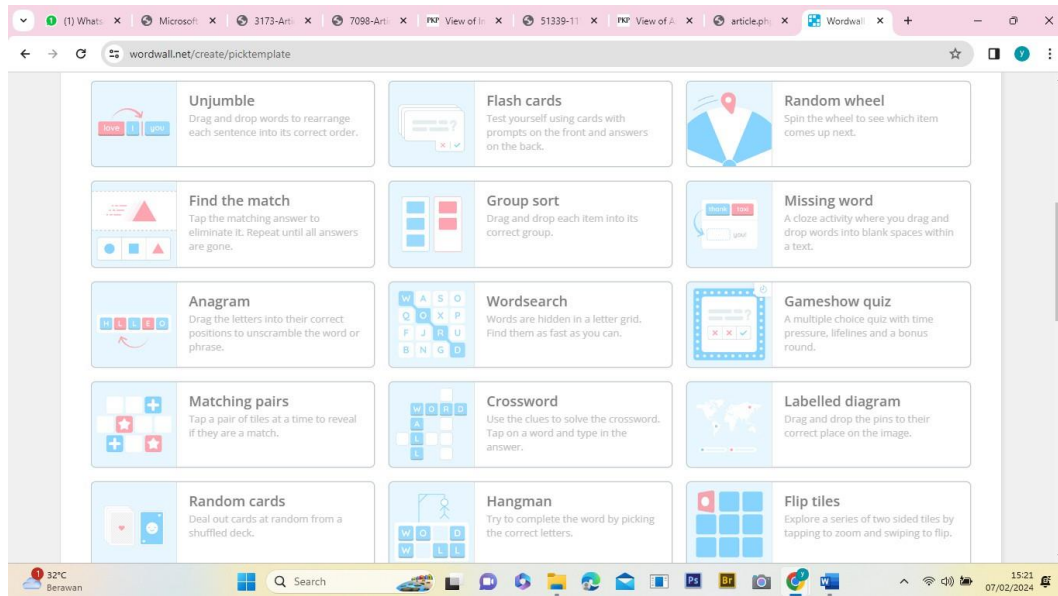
(1) Whats × Microsoft × 3173-Arti × 7098-Arti × PKP View of In × 51339-11 × PKP View of A × article.ph × Wordwall ×

wordwall.net/create/picktemplate

Unjumble
love I you
Drag and drop words to rearrange each sentence into its correct order.

Flash cards
Test yourself using cards with prompts on the front and answers on the back.

Random wheel
Spin the wheel to see which item comes up next.

Find the match
Tap the matching answer to eliminate it. Repeat until all answers are gone.

Group sort
Drag and drop each item into its correct group.

Missing word
thank you
your
A cloze activity where you drag and drop words into blank spaces within a text.

Anagram
H L L E O
Drag the letters into their correct positions to unscramble the word or phrase.

Wordsearch
W A S O
Q O X P
F J R U
B N G D
Words are hidden in a letter grid. Find them as fast as you can.

Gameshow quiz
A multiple choice quiz with time pressure, lifelines and a bonus round.

Matching pairs
Tap a pair of tiles at a time to reveal if they are a match.

Crossword
W O R D
A
L
L
Use the clues to solve the crossword. Tap on a word and type in the answer.

Labelled diagram
Drag and drop the pins to their correct place on the image.

Random cards
Deal out cards at random from a shuffled deck.

Hangman
W O D
W L L
Try to complete the word by picking the correct letters.

Flip tiles
Explore a series of two sided tiles by tapping to zoom and swiping to flip.

32°C
Berawan
Search
15:21
07/02/2024